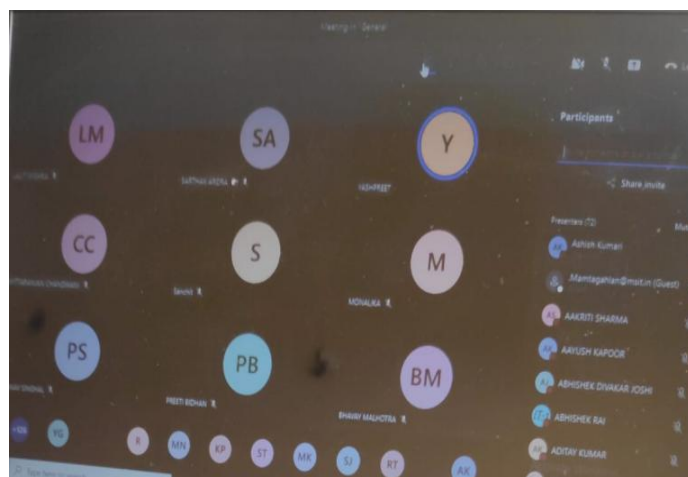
Meeting in General

LM
SA
Y
YASHPREET
CC
S
SENCHIT
M
MONALIKA
PS
PB
PREETI BIDHAN
BM
BHAVAY MALHOTRA

+326
YG
R
MN
KP
ST
MK
SJ
RT
AK

Participants
Share invite
Presenters (72)
AK Ashish Kumari
Mantaganlan@msit.in (Guest)
AS AAKRITI SHARMA
AK AAYUSH KAPOOR
AJ ABHISHEK DIVAKAR JOSHI
AR ABHISHEK RAI
AK ADITAY KUMAR